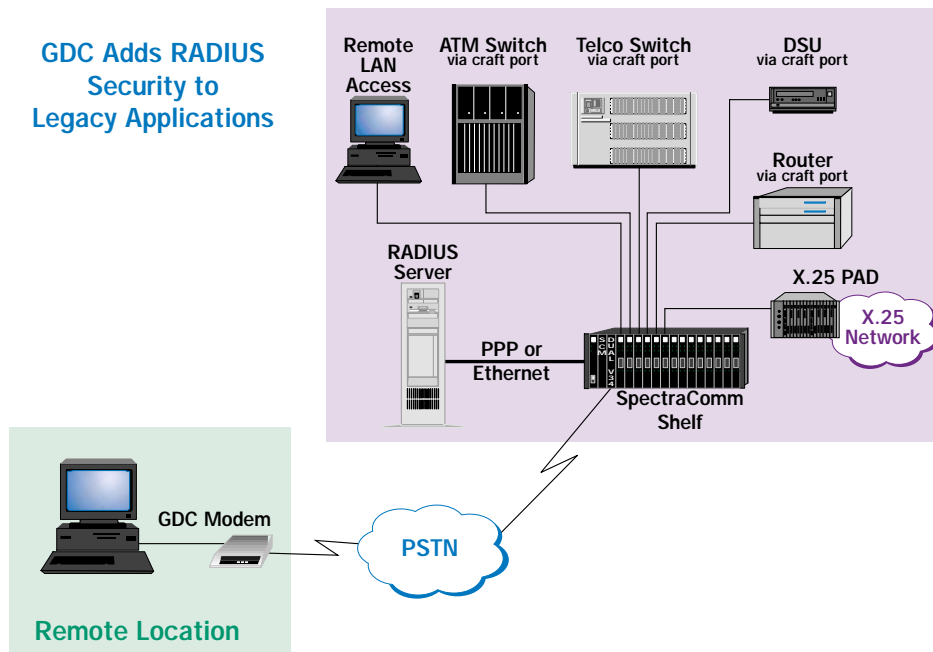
GDC Adds RADIUS Security to Legacy Applications

Remote LAN Access

ATM Switch
via craft port

Telco Switch
via craft port

DSU
via craft port

Router
via craft port

RADIUS Server

X.25 PAD

X.25 Network

PPP or Ethernet

SCM
DUAL V.34

SpectraComm Shelf

GDC Modem

PSTN

Remote Location